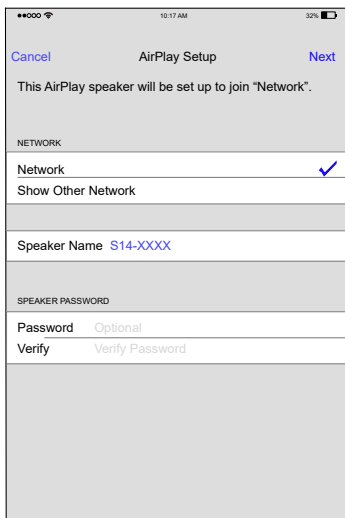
●●ooo
10:17 AM
32%

Cancel
AirPlay Setup
Next

This AirPlay speaker will be set up to join “Network”.

NETWORK

Network ✓
Show Other Network

Speaker Name S14-XXXX

SPEAKER PASSWORD

Password Optional
Verify Verify Password